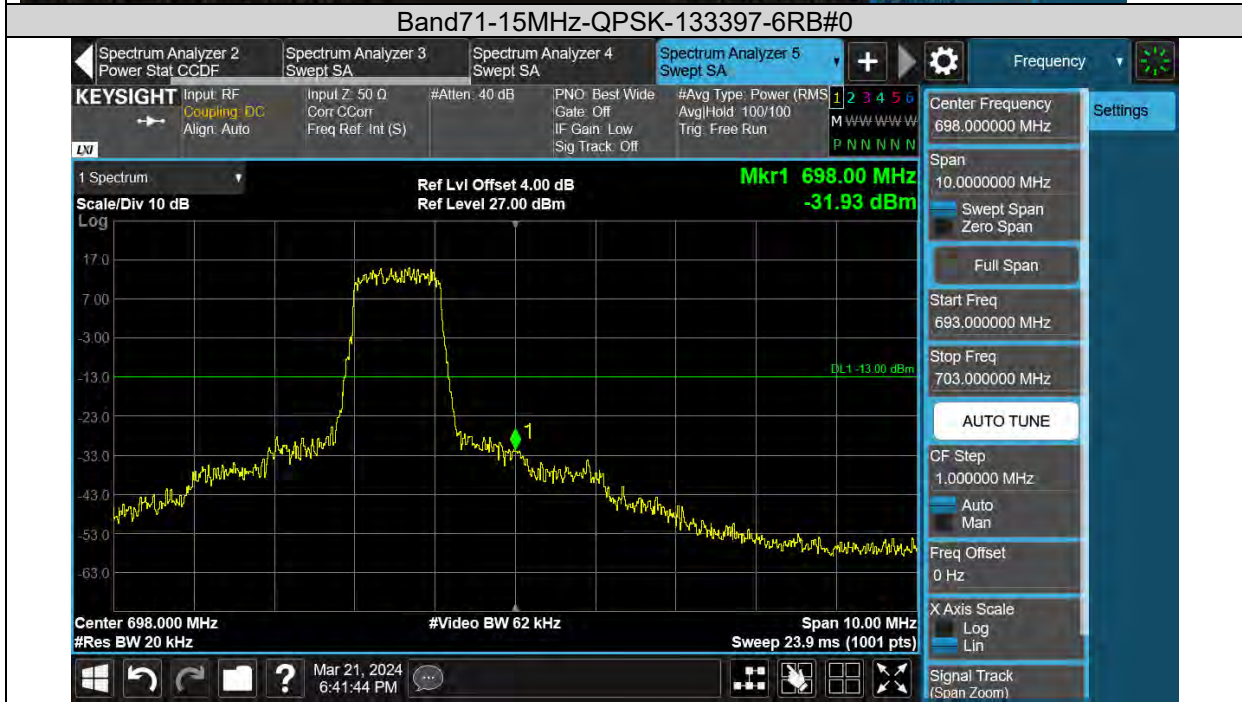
Band71-15MHz-QPSK-133397-6RB#0

Spectrum Analyzer 2
Power Stat CCDF

Spectrum Analyzer 3
Swept SA

Spectrum Analyzer 4
Swept SA

Spectrum Analyzer 5
Swept SA

Frequency

KEYSIGHT Input: RF
Coupling: DC
Align: Auto

Input Z: 50 Ω
Corr CCorr
Freq Ref: Int (S)

#Atten: 40 dB

PNO: Best Wide
Gate: Off
IF Gain: Low
Sig Track: Off

#Avg Type: Power (RMS)
Avg|Hold: 100/100
Trig: Free Run

1 2 3 4 5 6
M WWWWWW
P N N N N N

LXI

1 Spectrum
Scale/Div 10 dB
Log

Ref Lvl Offset 4.00 dB
Ref Level 27.00 dBm

Mkr1 698.00 MHz
-31.93 dBm

17.0
7.00
-3.00
-13.0
-23.0
-33.0
-43.0
-53.0
-63.0

DL1 -13.00 dBm

1

Center 698.000 MHz
#Res BW 20 kHz

#Video BW 62 kHz

Span 10.00 MHz
Sweep 23.9 ms (1001 pts)

Mar 21, 2024
6:41:44 PM

Center Frequency
698.000000 MHz

Settings

Span
10.0000000 MHz

Swept Span
Zero Span

Full Span

Start Freq
693.000000 MHz

Stop Freq
703.000000 MHz

AUTO TUNE

CF Step
1.000000 MHz

Auto
Man

Freq Offset
0 Hz

X Axis Scale
Log
Lin

Signal Track
(Span Zoom)